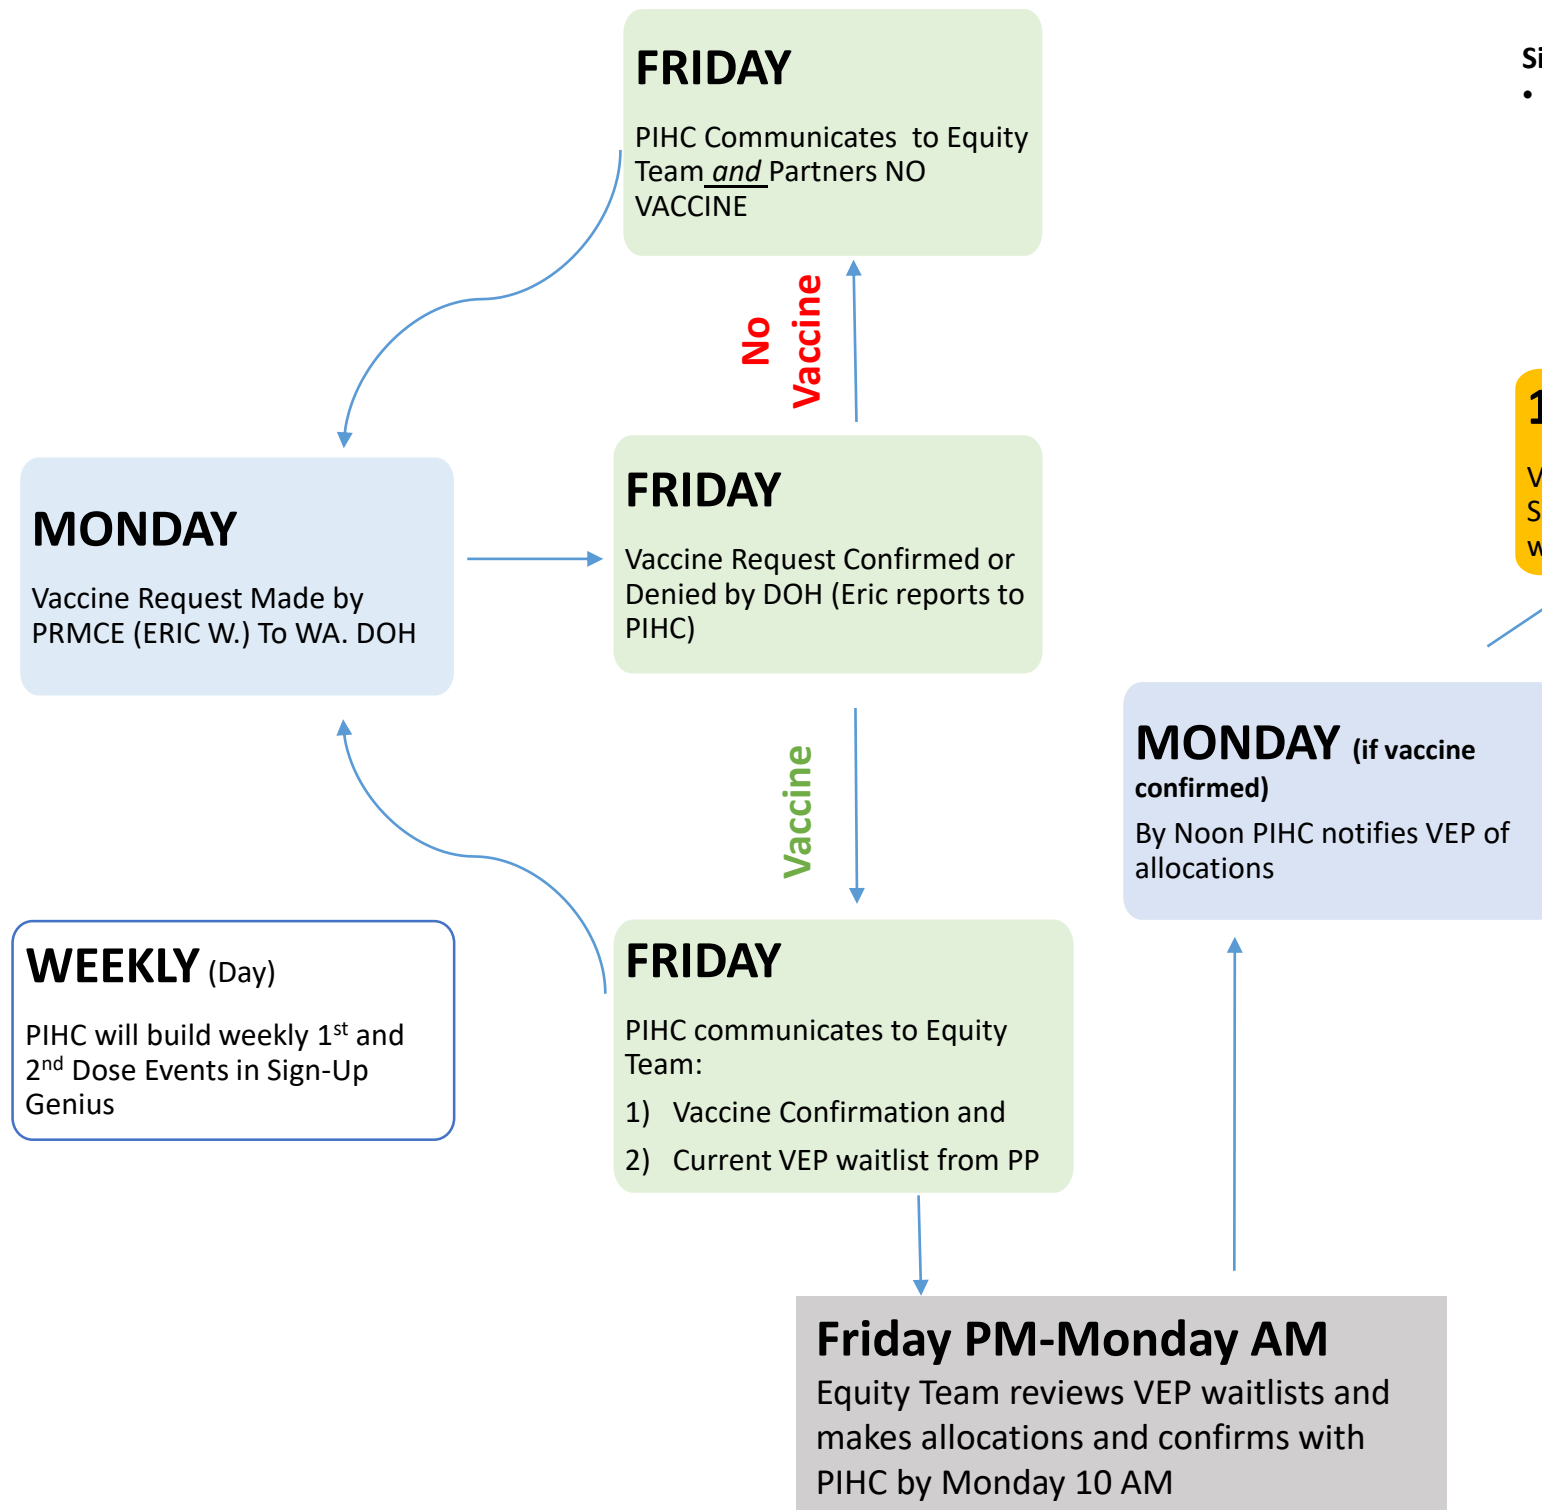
FRIDAY

PIHC Communicates to Equity Team *and* Partners NO VACCINE

Si

•

No Vaccine

MONDAY

Vaccine Request Made by PRMCE (ERIC W.) To WA. DOH

FRIDAY

Vaccine Request Confirmed or Denied by DOH (Eric reports to PIHC)

1

V

S

w

MONDAY (if vaccine confirmed)

By Noon PIHC notifies VEP of allocations

Vaccine

WEEKLY (Day)

PIHC will build weekly 1$^{st}$ and 2$^{nd}$ Dose Events in Sign-Up Genius

FRIDAY

PIHC communicates to Equity Team:

1) Vaccine Confirmation and

2) Current VEP waitlist from PP

Friday PM-Monday AM

Equity Team reviews VEP waitlists and makes allocations and confirms with PIHC by Monday 10 AM